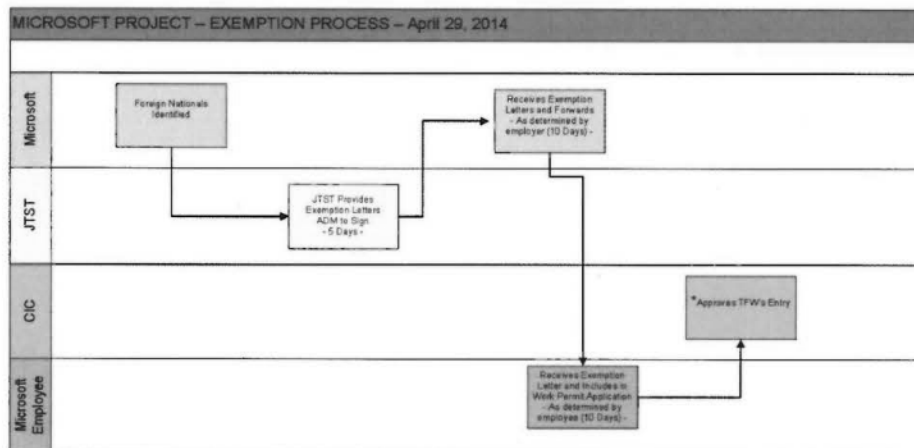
MICROSOFT PROJECT – EXEMPTION PROCESS – April 29, 2014

Microsoft

Foreign Nationals Identified

Receives Exemption Letters and Forwards - As determined by employer (10 Days) -

JTST

JTST Provides Exemption Letters ADM to Sign - 5 Days -

CIC

*Approves TFW's Entry

Microsoft Employee

Receives Exemption Letter and Includes in Work Permit Application - As determined by employee (10 Days) -